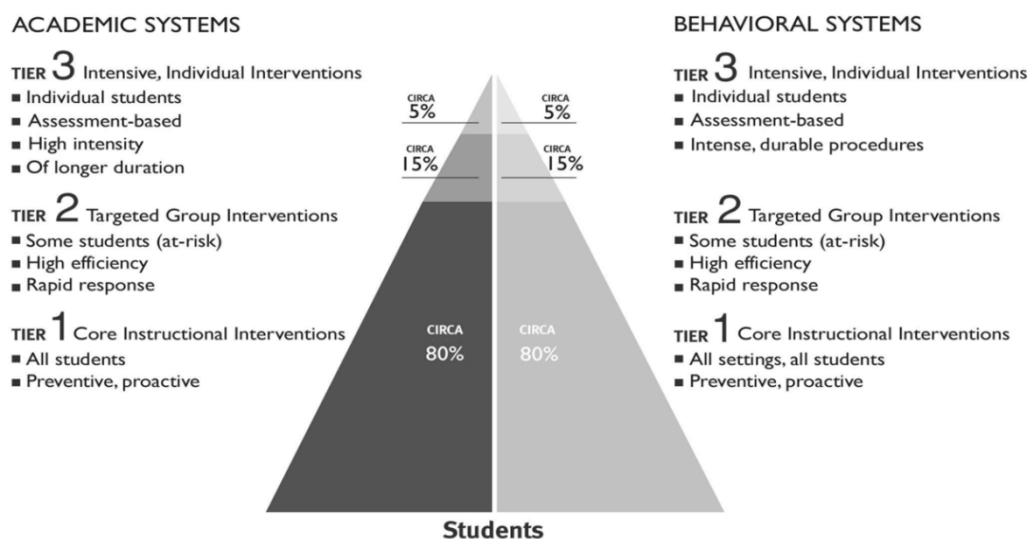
ACADEMIC SYSTEMS

TIER 3 Intensive, Individual Interventions
■ Individual students
■ Assessment-based
■ High intensity
■ Of longer duration

TIER 2 Targeted Group Interventions
■ Some students (at-risk)
■ High efficiency
■ Rapid response

TIER 1 Core Instructional Interventions
■ All students
■ Preventive, proactive

CIRCA 5%

CIRCA 15%

CIRCA 80%

CIRCA 5%

CIRCA 15%

CIRCA 80%

Students

BEHAVIORAL SYSTEMS

TIER 3 Intensive, Individual Interventions
■ Individual students
■ Assessment-based
■ Intense, durable procedures

TIER 2 Targeted Group Interventions
■ Some students (at-risk)
■ High efficiency
■ Rapid response

TIER 1 Core Instructional Interventions
■ All settings, all students
■ Preventive, proactive